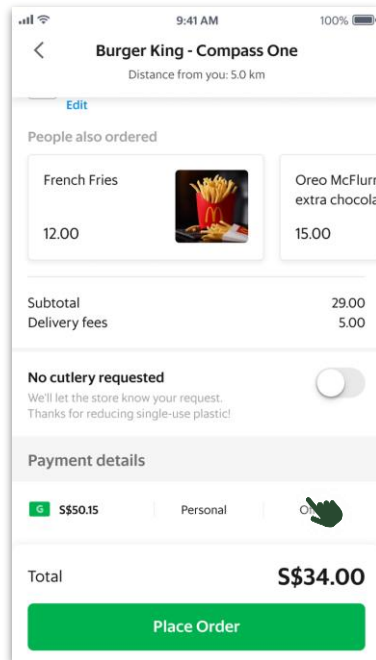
9:41 AM
100%

Burger King - Compass One
Distance from you: 5.0 km

Edit

People also ordered

French Fries
12.00

Oreo McFlurr
extra chocola
15.00

Subtotal 29.00
Delivery fees 5.00

No cutlery requested
We'll let the store know your request. Thanks for reducing single-use plastic!

Payment details

G S$50.15
Personal
O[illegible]

Total
S$34.00

Place Order